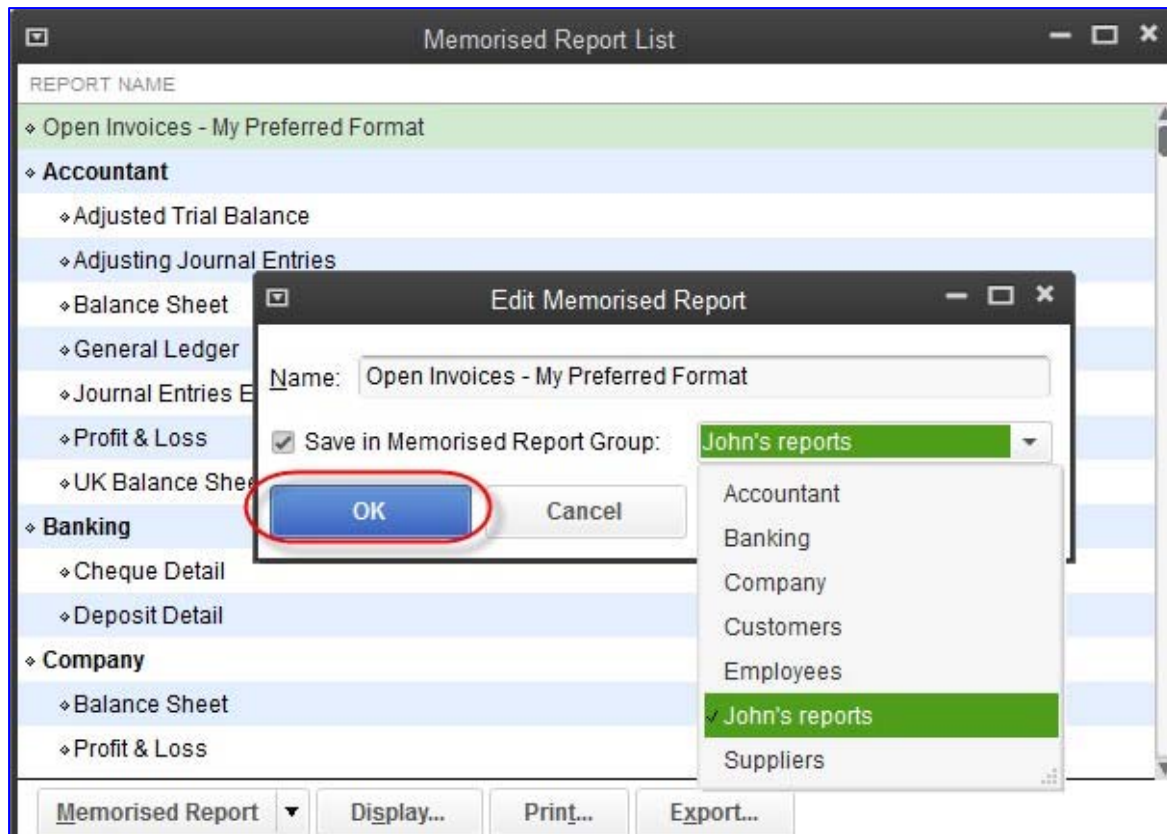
Memorised Report List

REPORT NAME

◆ Open Invoices - My Preferred Format
◆ Accountant
◆Adjusted Trial Balance
◆Adjusting Journal Entries
◆Balance Sheet
◆General Ledger
◆Journal Entries E
◆Profit & Loss
◆UK Balance She
◆ Banking
◆Cheque Detail
◆Deposit Detail
◆ Company
◆Balance Sheet
◆Profit & Loss

Edit Memorised Report

Name: Open Invoices - My Preferred Format

Save in Memorised Report Group: John's reports

OK Cancel

Accountant
Banking
Company
Customers
Employees
John's reports
Suppliers

Memorised Report Display... Print... Export...